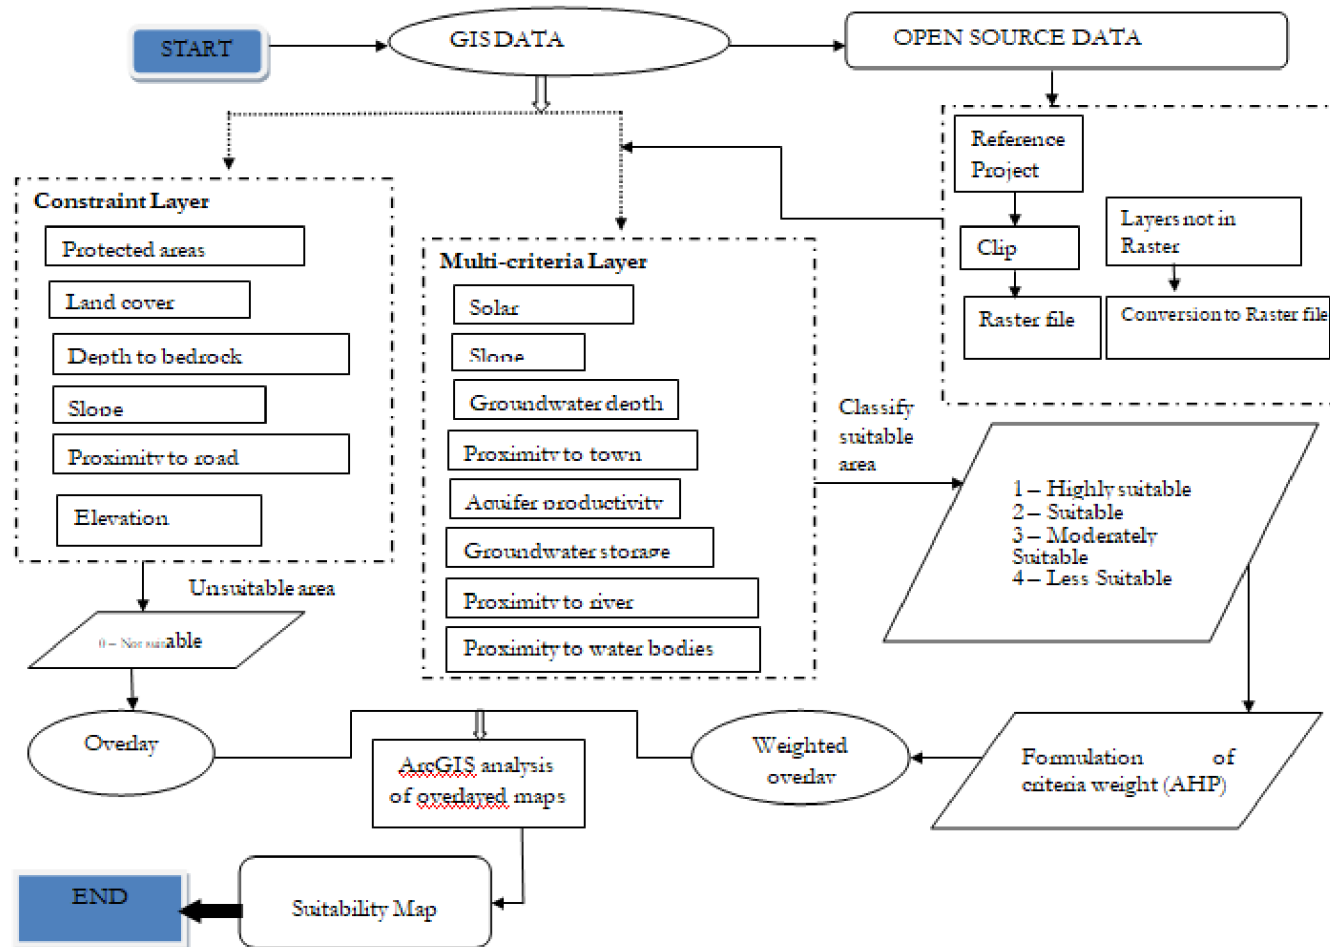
START

GIS DATA

OPEN SOURCE DATA

Reference Project

Clip

Raster file

Layers not in Raster

Conversion to Raster file

Constraint Layer

Protected areas

Land cover

Depth to bedrock

Slope

Proximity to road

Elevation

Multi-criteria Layer

Solar

Slope

Groundwater depth

Proximity to town

Aquifer productivity

Groundwater storage

Proximity to river

Proximity to water bodies

Classify suitable area

1 – Highly suitable
2 – Suitable
3 – Moderately Suitable
4 – Less Suitable

Unsuitable area

0 – Not suitable

Overlay

ArcGIS analysis of overlayed maps

Weighted overlay

Formulation of criteria weight (AHP)

END

Suitability Map